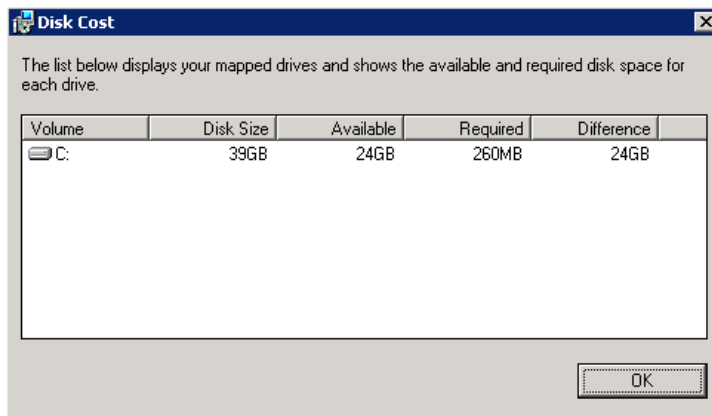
Disk Cost

The list below displays your mapped drives and shows the available and required disk space for each drive.

| Volume | Disk Size | Available | Required | Difference |
|---|---|---|---|---|
| C: | 39GB | 24GB | 260MB | 24GB |

OK